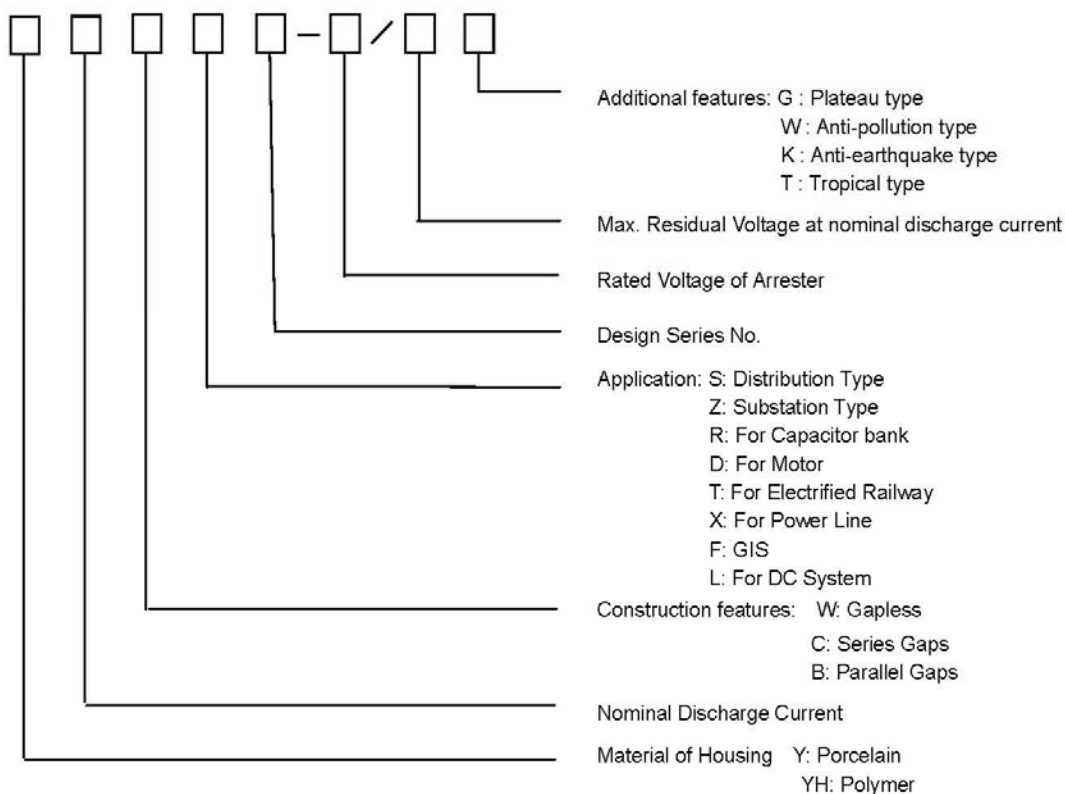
□ □ □ □ □ – □ / □ □

Additional features: G : Plateau type
W : Anti-pollution type
K : Anti-earthquake type
T : Tropical type

Max. Residual Voltage at nominal discharge current

Rated Voltage of Arrester

Design Series No.

Application: S: Distribution Type
Z: Substation Type
R: For Capacitor bank
D: For Motor
T: For Electrified Railway
X: For Power Line
F: GIS
L: For DC System

Construction features: W: Gapless
C: Series Gaps
B: Parallel Gaps

Nominal Discharge Current

Material of Housing Y: Porcelain
YH: Polymer